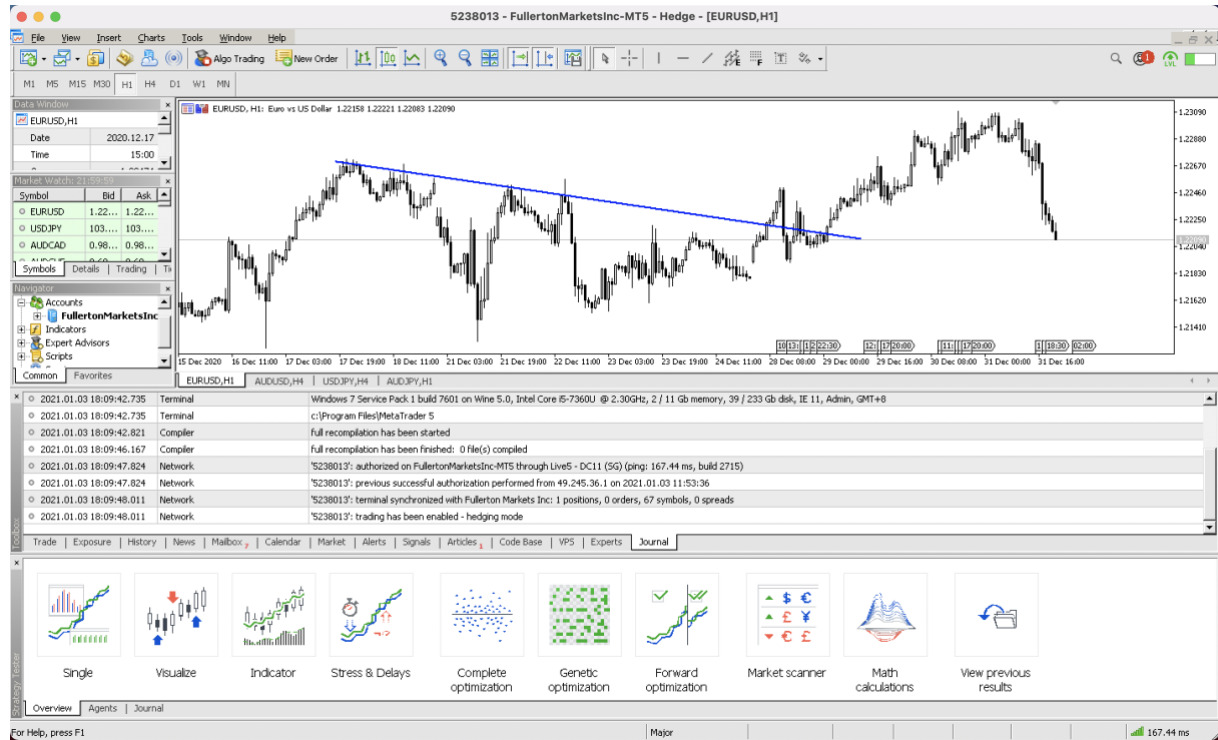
5238013 - FullertonMarketsInc-MT5 - Hedge - [EURUSD,H1]

File View Insert Charts Tools Window Help

Algo Trading New Order

M1 M5 M15 M30 H1 H4 D1 W1 MN

Data Window
EURUSD,H1
Date 2020.12.17
Time 15:00

Market Watch: 21:59:59
| Symbol | Bid | Ask |
|---|---|---|
| EURUSD | 1.22... | 1.22... |
| USDJPY | 103.... | 103.... |
| AUDCAD | 0.98... | 0.98... |

Symbols | Details | Trading

Navigator
Accounts
FullertonMarketsInc
Indicators
Expert Advisors
Scripts
Common | Favorites

EURUSD, H1: Euro vs US Dollar 1.22158 1.22221 1.22083 1.22090

1.23090
1.22880
1.22670
1.22460
1.22250
1.22040
1.21830
1.21620
1.21410

15 Dec 2020 16 Dec 11:00 17 Dec 03:00 17 Dec 19:00 18 Dec 11:00 21 Dec 03:00 21 Dec 19:00 22 Dec 11:00 23 Dec 03:00 23 Dec 19:00 24 Dec 11:00 28 Dec 00:00 29 Dec 00:00 29 Dec 16:00 30 Dec 08:00 31 Dec 00:00 31 Dec 16:00

EURUSD,H1 | AUDUSD,H4 | USDJPY,H4 | AUDJPY,H1

| | | |
|---|---|---|
| 2021.01.03 18:09:42.735 | Terminal | Windows 7 Service Pack 1 build 7601 on Wine 5.0, Intel Core i5-7360U @ 2.30GHz, 2 / 11 Gb memory, 39 / 233 Gb disk, IE 11, Admin, GMT+8 |
| 2021.01.03 18:09:42.735 | Terminal | c:\Program Files\MetaTrader 5 |
| 2021.01.03 18:09:42.821 | Compiler | full recompilation has been started |
| 2021.01.03 18:09:46.167 | Compiler | full recompilation has been finished: 0 file(s) compiled |
| 2021.01.03 18:09:47.824 | Network | '5238013': authorized on FullertonMarketsInc-MT5 through Live5 - DC11 (SG) (ping: 167.44 ms, build 2715) |
| 2021.01.03 18:09:47.824 | Network | '5238013': previous successful authorization performed from 49.245.36.1 on 2021.01.03 11:53:36 |
| 2021.01.03 18:09:48.011 | Network | '5238013': terminal synchronized with Fullerton Markets Inc: 1 positions, 0 orders, 67 symbols, 0 spreads |
| 2021.01.03 18:09:48.011 | Network | '5238013': trading has been enabled - hedging mode |

Trade | Exposure | History | News | Mailbox | Calendar | Market | Alerts | Signals | Articles | Code Base | VPS | Experts | Journal

Single Visualize Indicator Stress & Delays Complete optimization Genetic optimization Forward optimization Market scanner Math calculations View previous results

Overview | Agents | Journal

Strategy Tester

For Help, press F1 Major 167.44 ms